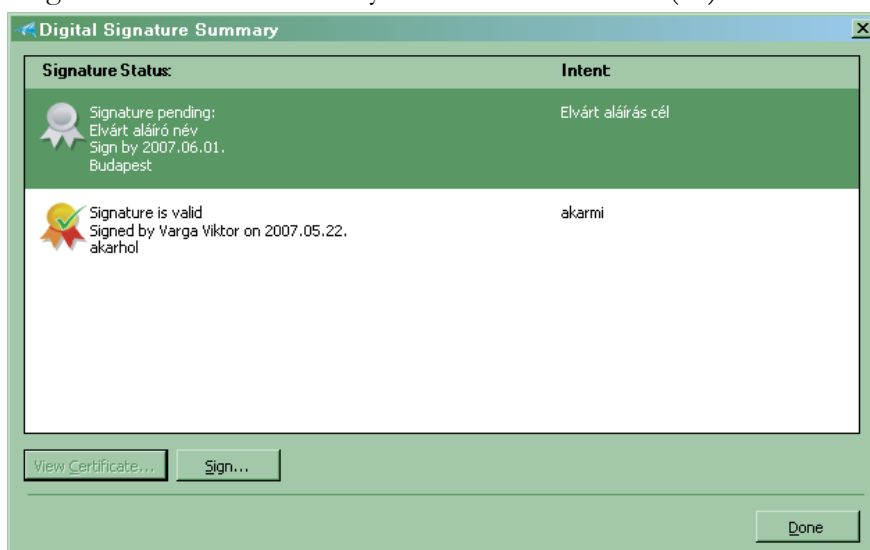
Digital Signature Summary

| Signature Status: | Intent: |
|---|---|
| Signature pending: Elvárt aláíró név Sign by 2007.06.01. Budapest | Elvárt aláírás cél |
| Signature is valid Signed by Varga Viktor on 2007.05.22. akarhol | akarmi |

View Certificate... Sign...

Done